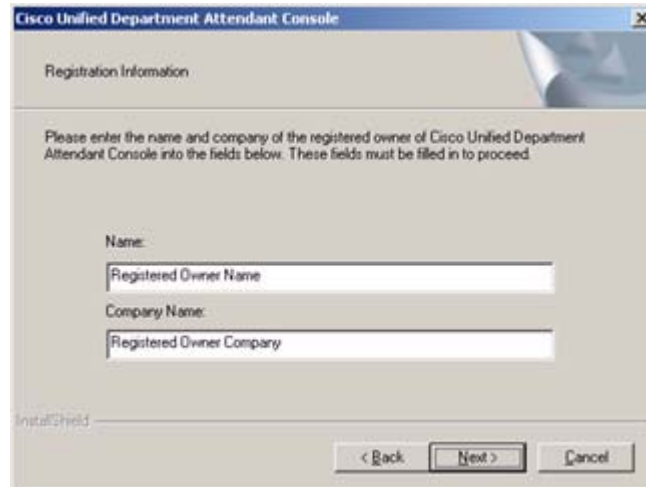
Cisco Unified Department Attendant Console

Registration Information

Please enter the name and company of the registered owner of Cisco Unified Department Attendant Console into the fields below. These fields must be filled in to proceed.

Name:

Registered Owner Name

Company Name:

Registered Owner Company

InstallShield

< Back

Next >

Cancel